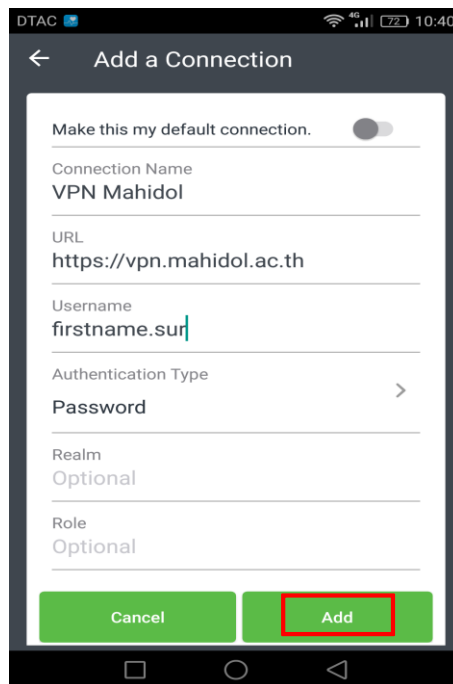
DTAC 4G 72 10:40

Add a Connection

Make this my default connection.

Connection Name
VPN Mahidol

URL
https://vpn.mahidol.ac.th

Username
firstname.sur

Authentication Type
Password

Realm
Optional

Role
Optional

Cancel

Add